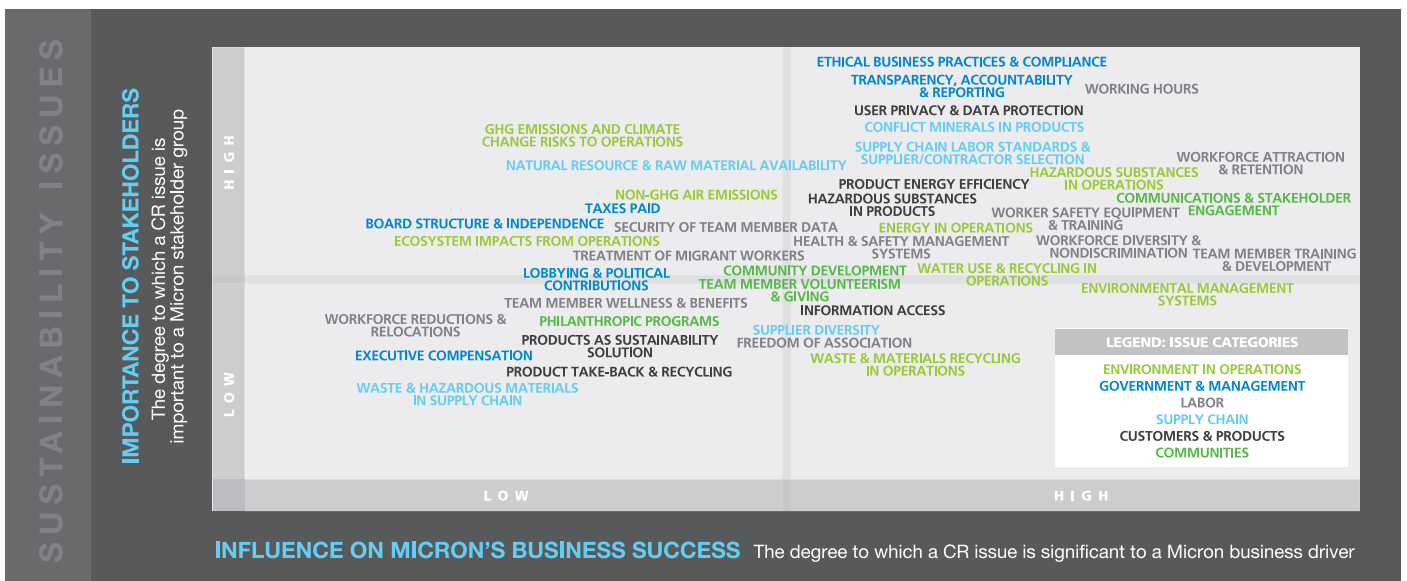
SUSTAINABILITY ISSUES

IMPORTANCE TO STAKEHOLDERS The degree to which a CR issue is important to a Micron stakeholder group

HIGH

LOW

ETHICAL BUSINESS PRACTICES & COMPLIANCE
TRANSPARENCY, ACCOUNTABILITY & REPORTING
WORKING HOURS
USER PRIVACY & DATA PROTECTION
CONFLICT MINERALS IN PRODUCTS
GHG EMISSIONS AND CLIMATE CHANGE RISKS TO OPERATIONS
SUPPLY CHAIN LABOR STANDARDS & SUPPLIER/CONTRACTOR SELECTION
NATURAL RESOURCE & RAW MATERIAL AVAILABILITY
HAZARDOUS SUBSTANCES IN OPERATIONS
WORKFORCE ATTRACTION & RETENTION
PRODUCT ENERGY EFFICIENCY
NON-GHG AIR EMISSIONS
COMMUNICATIONS & STAKEHOLDER ENGAGEMENT
TAXES PAID
HAZARDOUS SUBSTANCES IN PRODUCTS
WORKER SAFETY EQUIPMENT & TRAINING
BOARD STRUCTURE & INDEPENDENCE
SECURITY OF TEAM MEMBER DATA
ENERGY IN OPERATIONS
ECOSYSTEM IMPACTS FROM OPERATIONS
HEALTH & SAFETY MANAGEMENT SYSTEMS
WORKFORCE DIVERSITY & NONDISCRIMINATION
TEAM MEMBER TRAINING & DEVELOPMENT
TREATMENT OF MIGRANT WORKERS
LOBBYING & POLITICAL CONTRIBUTIONS
COMMUNITY DEVELOPMENT
WATER USE & RECYCLING IN OPERATIONS
TEAM MEMBER VOLUNTEERISM & GIVING
ENVIRONMENTAL MANAGEMENT SYSTEMS
TEAM MEMBER WELLNESS & BENEFITS
INFORMATION ACCESS
WORKFORCE REDUCTIONS & RELOCATIONS
PHILANTHROPIC PROGRAMS
SUPPLIER DIVERSITY
PRODUCTS AS SUSTAINABILITY SOLUTION
FREEDOM OF ASSOCIATION
EXECUTIVE COMPENSATION
WASTE & MATERIALS RECYCLING IN OPERATIONS
PRODUCT TAKE-BACK & RECYCLING
WASTE & HAZARDOUS MATERIALS IN SUPPLY CHAIN

LEGEND: ISSUE CATEGORIES
ENVIRONMENT IN OPERATIONS
GOVERNMENT & MANAGEMENT
LABOR
SUPPLY CHAIN
CUSTOMERS & PRODUCTS
COMMUNITIES

LOW
HIGH

INFLUENCE ON MICRON'S BUSINESS SUCCESS The degree to which a CR issue is significant to a Micron business driver